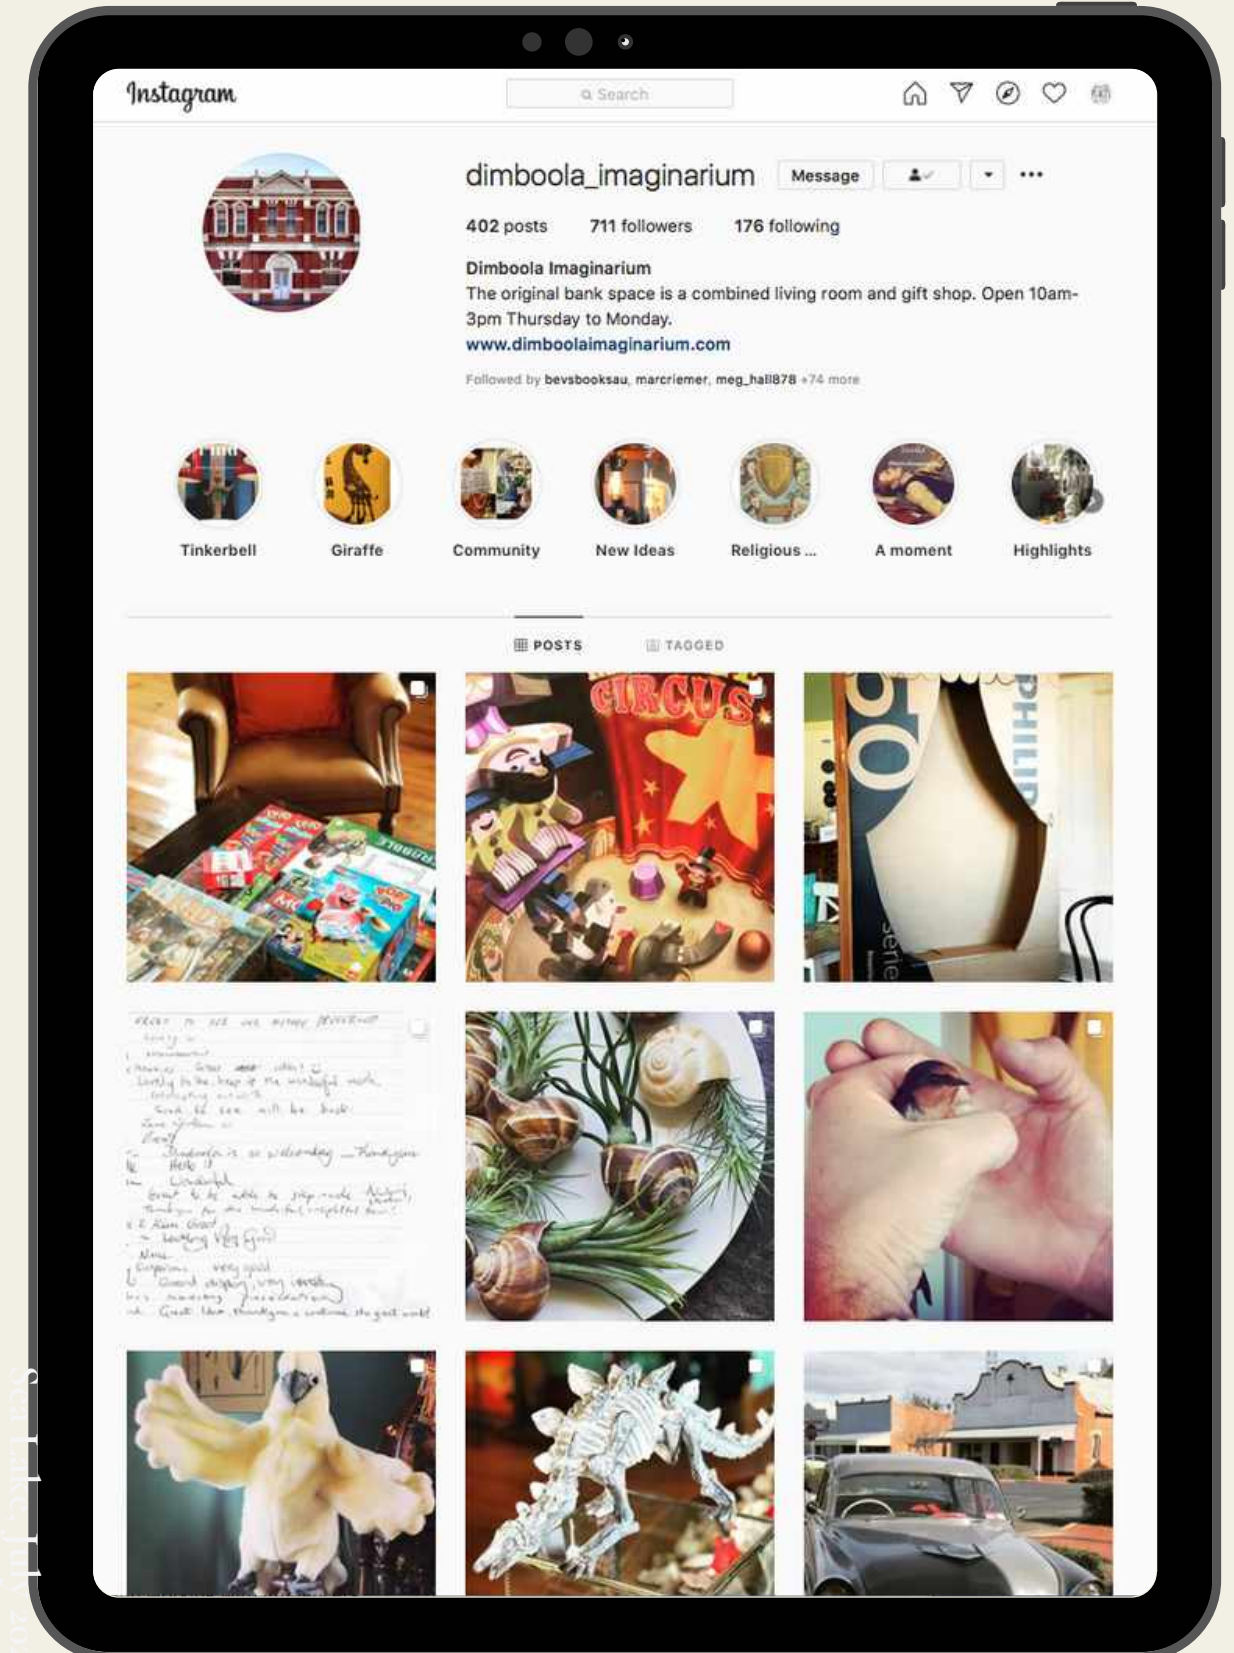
Instagram

Search

dimboola_imaginarium Message

402 posts 711 followers 176 following

Dimboola Imaginarium
The original bank space is a combined living room and gift shop. Open 10am-3pm Thursday to Monday.
www.dimboolaimaginarium.com

Followed by bevsbooksau, marcriemer, meg_hall878 +74 more

Tinkerbell Giraffe Community New Ideas Religious ... A moment Highlights

POSTS TAGGED

CIRCUS

PHILIP

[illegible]